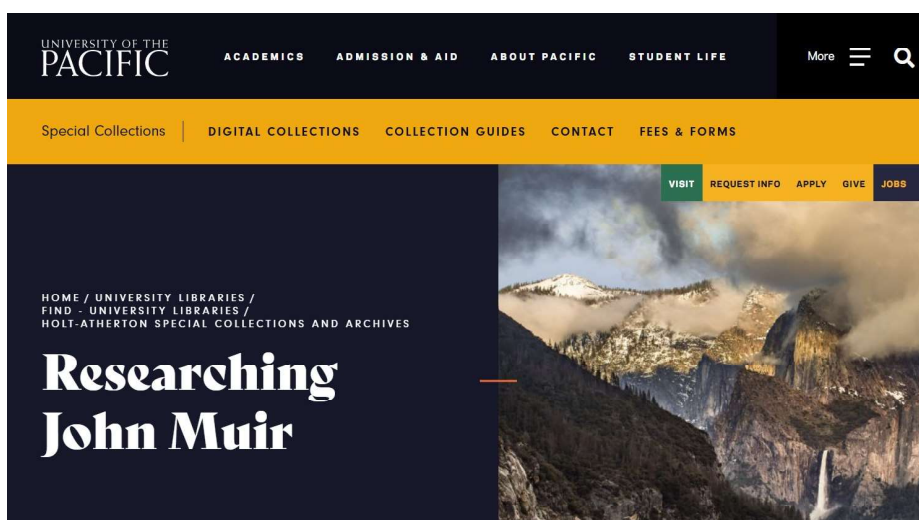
UNIVERSITY OF THE PACIFIC

ACADEMICS ADMISSION & AID ABOUT PACIFIC STUDENT LIFE

More

Special Collections | DIGITAL COLLECTIONS COLLECTION GUIDES CONTACT FEES & FORMS

VISIT REQUEST INFO APPLY GIVE JOBS

HOME / UNIVERSITY LIBRARIES / FIND - UNIVERSITY LIBRARIES / HOLT-ATHERTON SPECIAL COLLECTIONS AND ARCHIVES

Researching John Muir